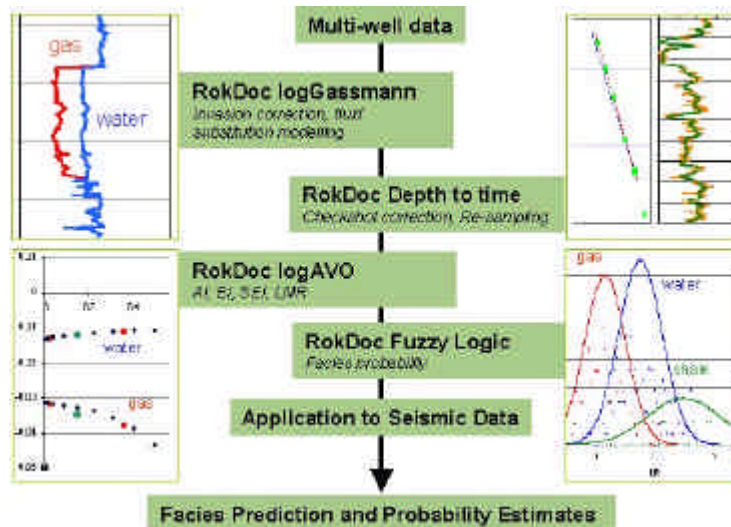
Multi-well data

gas

water

RokDoc logGassmann

Invasion correction, fluid substitution modeling

RokDoc Depth to time

Checkshot correction, Re-sampling

RokDoc logAVO

AI, EI, SEI, LMR

RokDoc Fuzzy Logic

Facies probability

Application to Seismic Data

water

gas

gas

water

shale

Facies Prediction and Probability Estimates